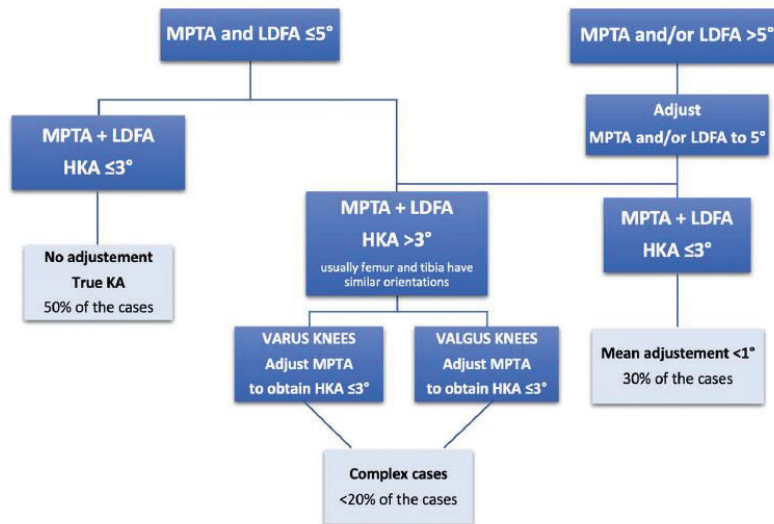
MPTA and LDFA ≤5°

MPTA and/or LDFA >5°

MPTA + LDFA
HKA ≤3°

Adjust
MPTA and/or LDFA to 5°

MPTA + LDFA
HKA >3°
usually femur and tibia have similar orientations

MPTA + LDFA
HKA ≤3°

No adjustement
True KA
50% of the cases

VARUS KNEES
Adjust MPTA
to obtain HKA ≤3°

VALGUS KNEES
Adjust MPTA
to obtain HKA ≤3°

Mean adjustement <1°
30% of the cases

Complex cases
<20% of the cases